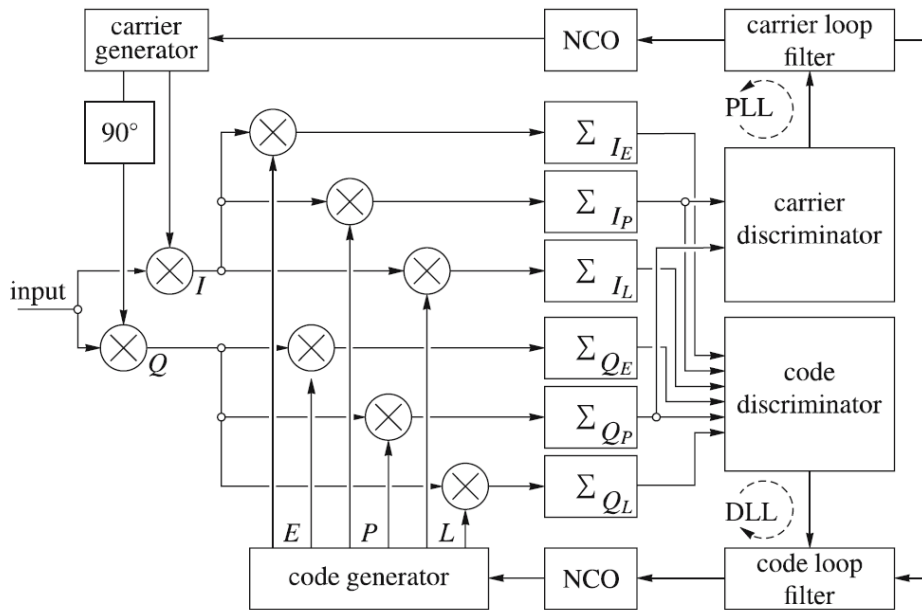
carrier generator

NCO

carrier loop filter

90°

PLL

$\Sigma$ $I_E$

$\Sigma$ $I_P$

carrier discriminator

$\Sigma$ $I_L$

input

$I$

$Q$

$\Sigma$ $Q_E$

code discriminator

$\Sigma$ $Q_P$

$\Sigma$ $Q_L$

DLL

$E$

$P$

$L$

code generator

NCO

code loop filter